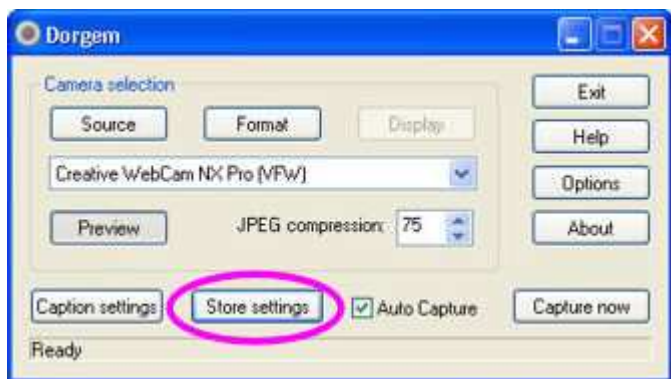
Dorgem

Camera selection

Source

Format

Display

Creative WebCam NX Pro (VFW)

Preview

JPEG compression: 75

Exit

Help

Options

About

Caption settings

Store settings

Auto Capture

Capture now

Ready